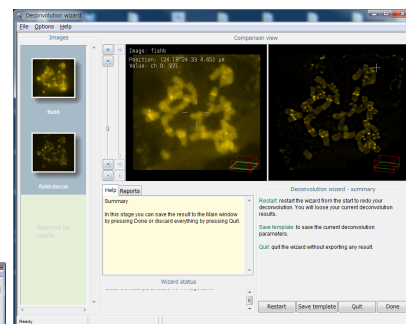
Deconvolution wizard

File Options Help

Images

Comparison view

Image: Tshb
Position: (24.18 24.33 4.65) µm
Value: ch 0: 971

Tshb

Tshbdecon

Reserved for results

Help Reports

Summary

In this stage you can save the result to the Main window by pressing Done or discard everything by pressing Quit.

Wizard status

Deconvolution wizard - summary

Restart: restart the wizard from the start to redo your deconvolution. You will loose your current deconvolution results.

Save template: to save the current deconvolution parameters.

Quit: quit the wizard without exporting any result.

Restart Save template Quit Done

Ready